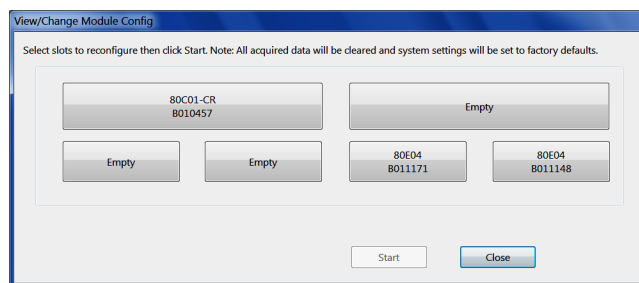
View/Change Module Config

Select slots to reconfigure then click Start. Note: All acquired data will be cleared and system settings will be set to factory defaults.

80C01-CR
B010457

Empty

Empty

Empty

80E04
B011171

80E04
B011148

Start

Close